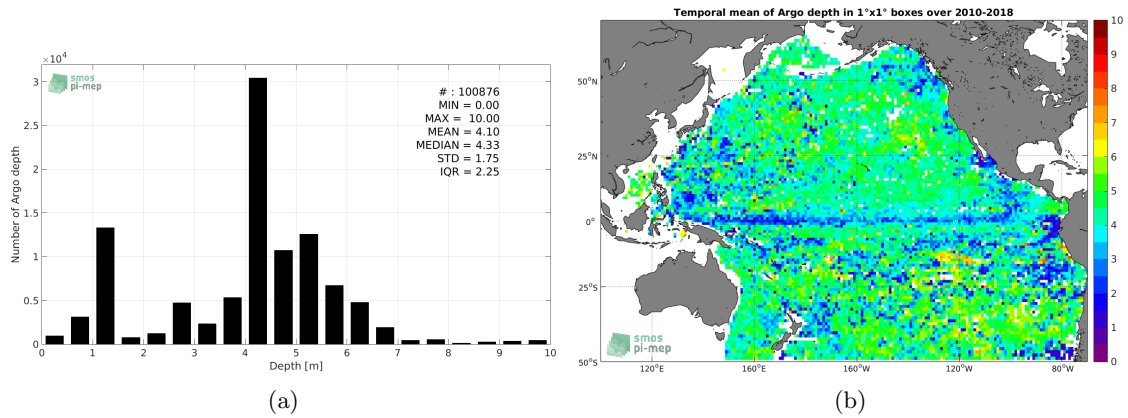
$\times 10^4$

smos pi-mep

# : 100876
MIN = 0.00
MAX = 10.00
MEAN = 4.10
MEDIAN = 4.33
STD = 1.75
IQR = 2.25

Number of Argo depth

3
2.5
2
1.5
1
0.5
0

0 1 2 3 4 5 6 7 8 9 10

Depth [m]

(a)

Temporal mean of Argo depth in 1°x1° boxes over 2010-2018

50°N
25°N
0°
25°S
50°S

120°E 160°E 160°W 120°W 80°W

smos pi-mep

10
9
8
7
6
5
4
3
2
1
0

(b)